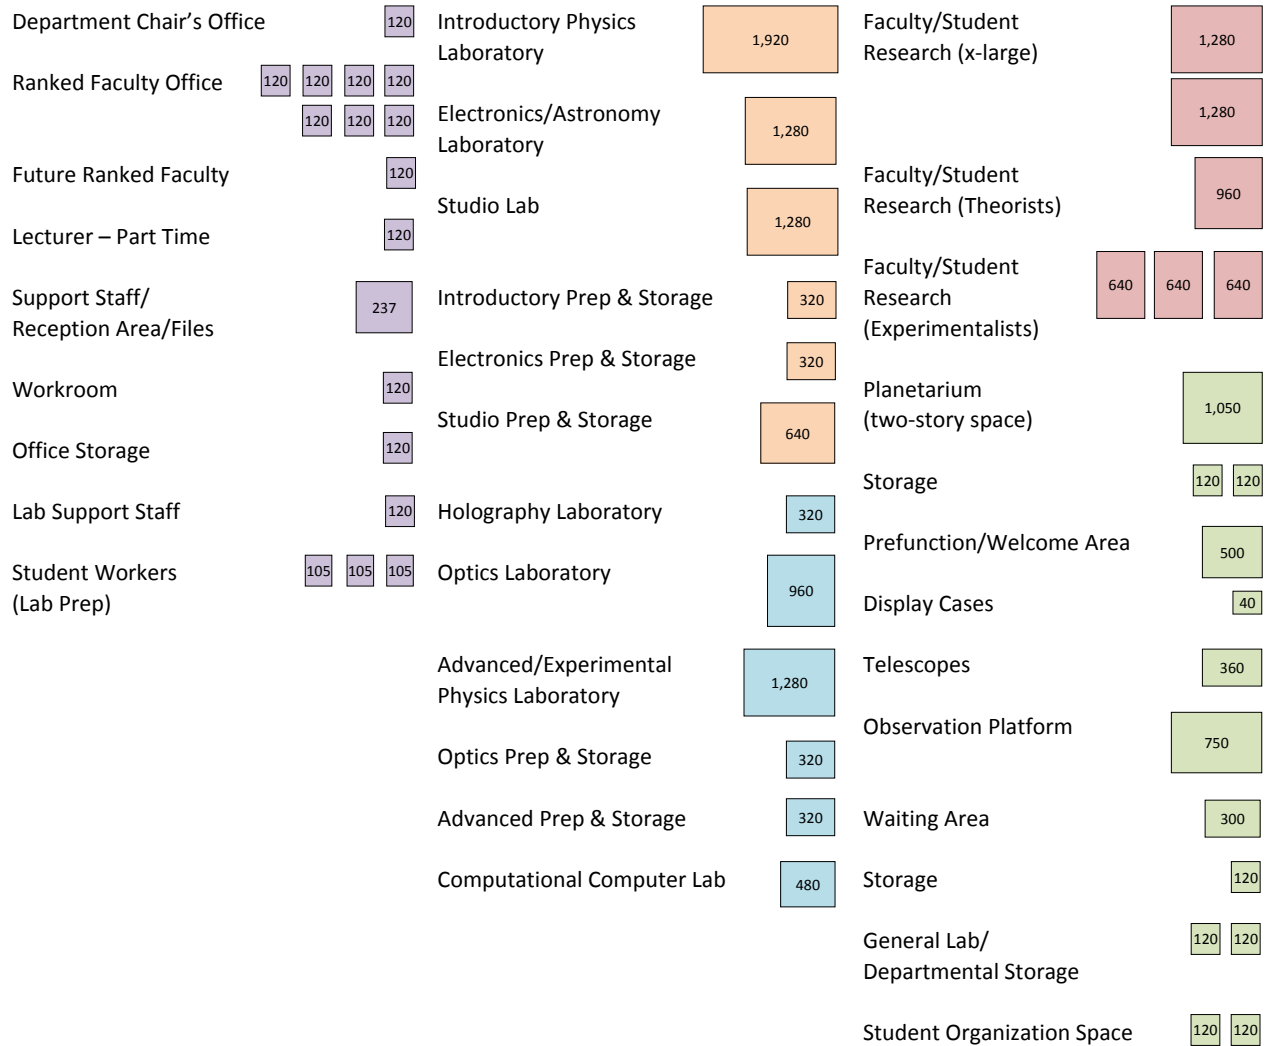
Department Chair's Office 120

Ranked Faculty Office 120 120 120 120 120 120 120

Future Ranked Faculty 120

Lecturer – Part Time 120

Support Staff/ Reception Area/Files 237

Workroom 120

Office Storage 120

Lab Support Staff 120

Student Workers (Lab Prep) 105 105 105

Introductory Physics Laboratory 1,920

Electronics/Astronomy Laboratory 1,280

Studio Lab 1,280

Introductory Prep & Storage 320

Electronics Prep & Storage 320

Studio Prep & Storage 640

Holography Laboratory 320

Optics Laboratory 960

Advanced/Experimental Physics Laboratory 1,280

Optics Prep & Storage 320

Advanced Prep & Storage 320

Computational Computer Lab 480

Faculty/Student Research (x-large) 1,280 1,280

Faculty/Student Research (Theorists) 960

Faculty/Student Research (Experimentalists) 640 640 640

Planetarium (two-story space) 1,050

Storage 120 120

Prefunction/Welcome Area 500

Display Cases 40

Telescopes 360

Observation Platform 750

Waiting Area 300

Storage 120

General Lab/ Departmental Storage 120 120

Student Organization Space 120 120